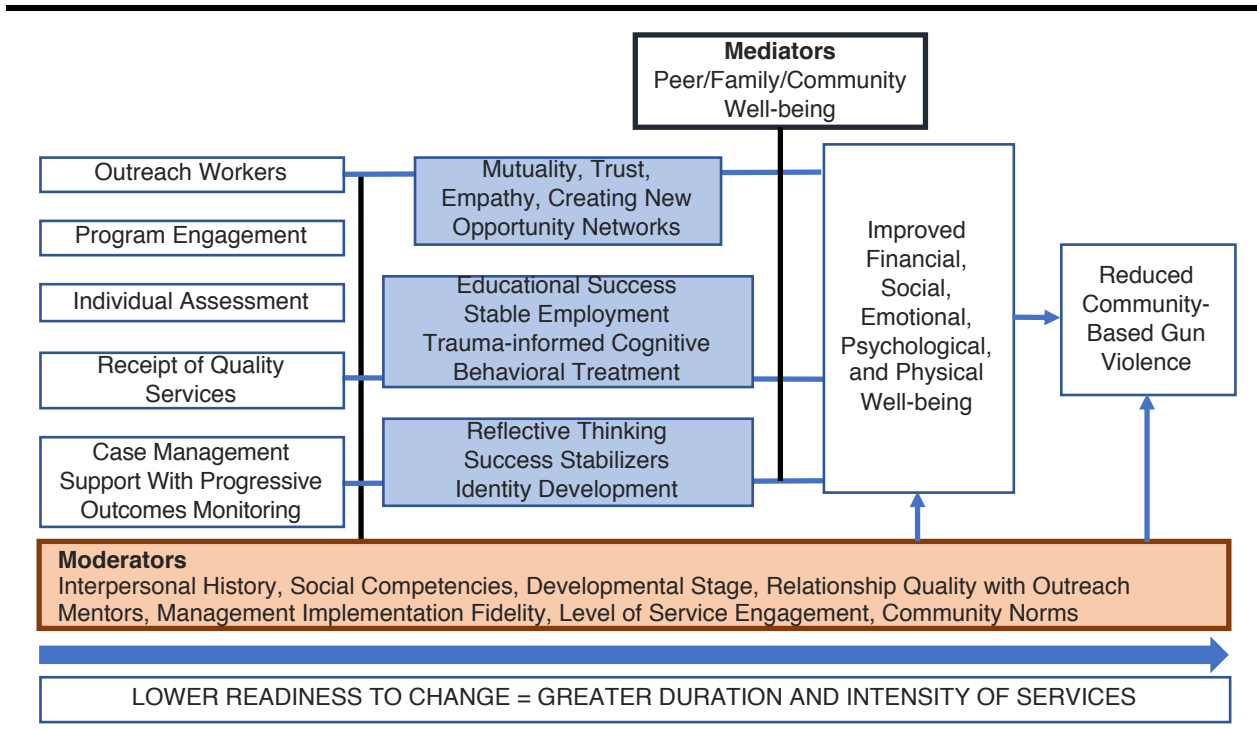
Mediators
Peer/Family/Community Well-being

Outreach Workers

Program Engagement

Individual Assessment

Receipt of Quality Services

Case Management Support With Progressive Outcomes Monitoring

Mutuality, Trust, Empathy, Creating New Opportunity Networks

Educational Success
Stable Employment
Trauma-informed Cognitive Behavioral Treatment

Reflective Thinking
Success Stabilizers
Identity Development

Improved Financial, Social, Emotional, Psychological, and Physical Well-being

Reduced Community-Based Gun Violence

Moderators
Interpersonal History, Social Competencies, Developmental Stage, Relationship Quality with Outreach Mentors, Management Implementation Fidelity, Level of Service Engagement, Community Norms

LOWER READINESS TO CHANGE = GREATER DURATION AND INTENSITY OF SERVICES